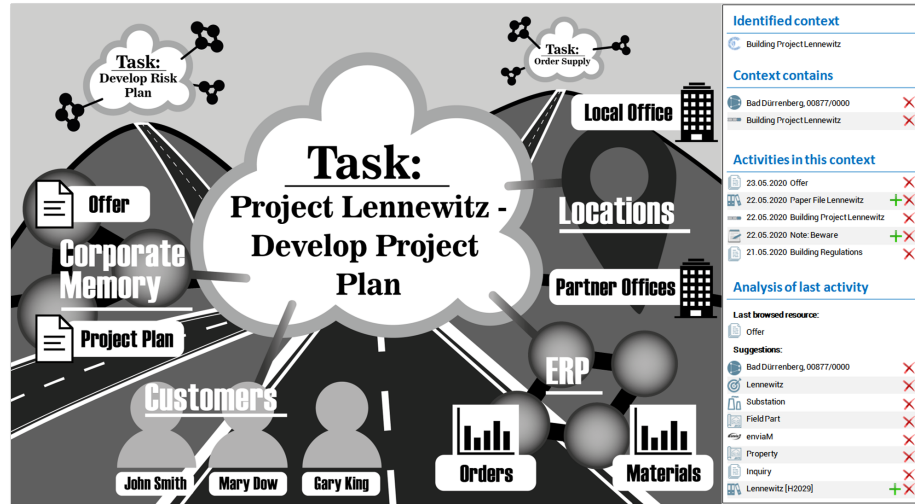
Task:
Develop Risk Plan

Task:
Order Supply

Task:
Project Lennewitz - Develop Project Plan

Local Office

Offer

Corporate Memory

Locations

Partner Offices

Project Plan

ERP

Customers

John Smith
Mary Dow
Gary King

Orders
Materials

Identified context
Building Project Lennewitz

Context contains
Bad Dürrenberg, 00877/0000
Building Project Lennewitz

Activities in this context
23.05.2020 Offer
22.05.2020 Paper File Lennewitz
22.05.2020 Building Project Lennewitz
22.05.2020 Note: Beware
21.05.2020 Building Regulations

Analysis of last activity
Last browsed resource:
Offer
Suggestions:
Bad Dürrenberg, 00877/0000
Lennewitz
Substation
Field Part
enviaM
Property
Inquiry
Lennewitz [H2029]